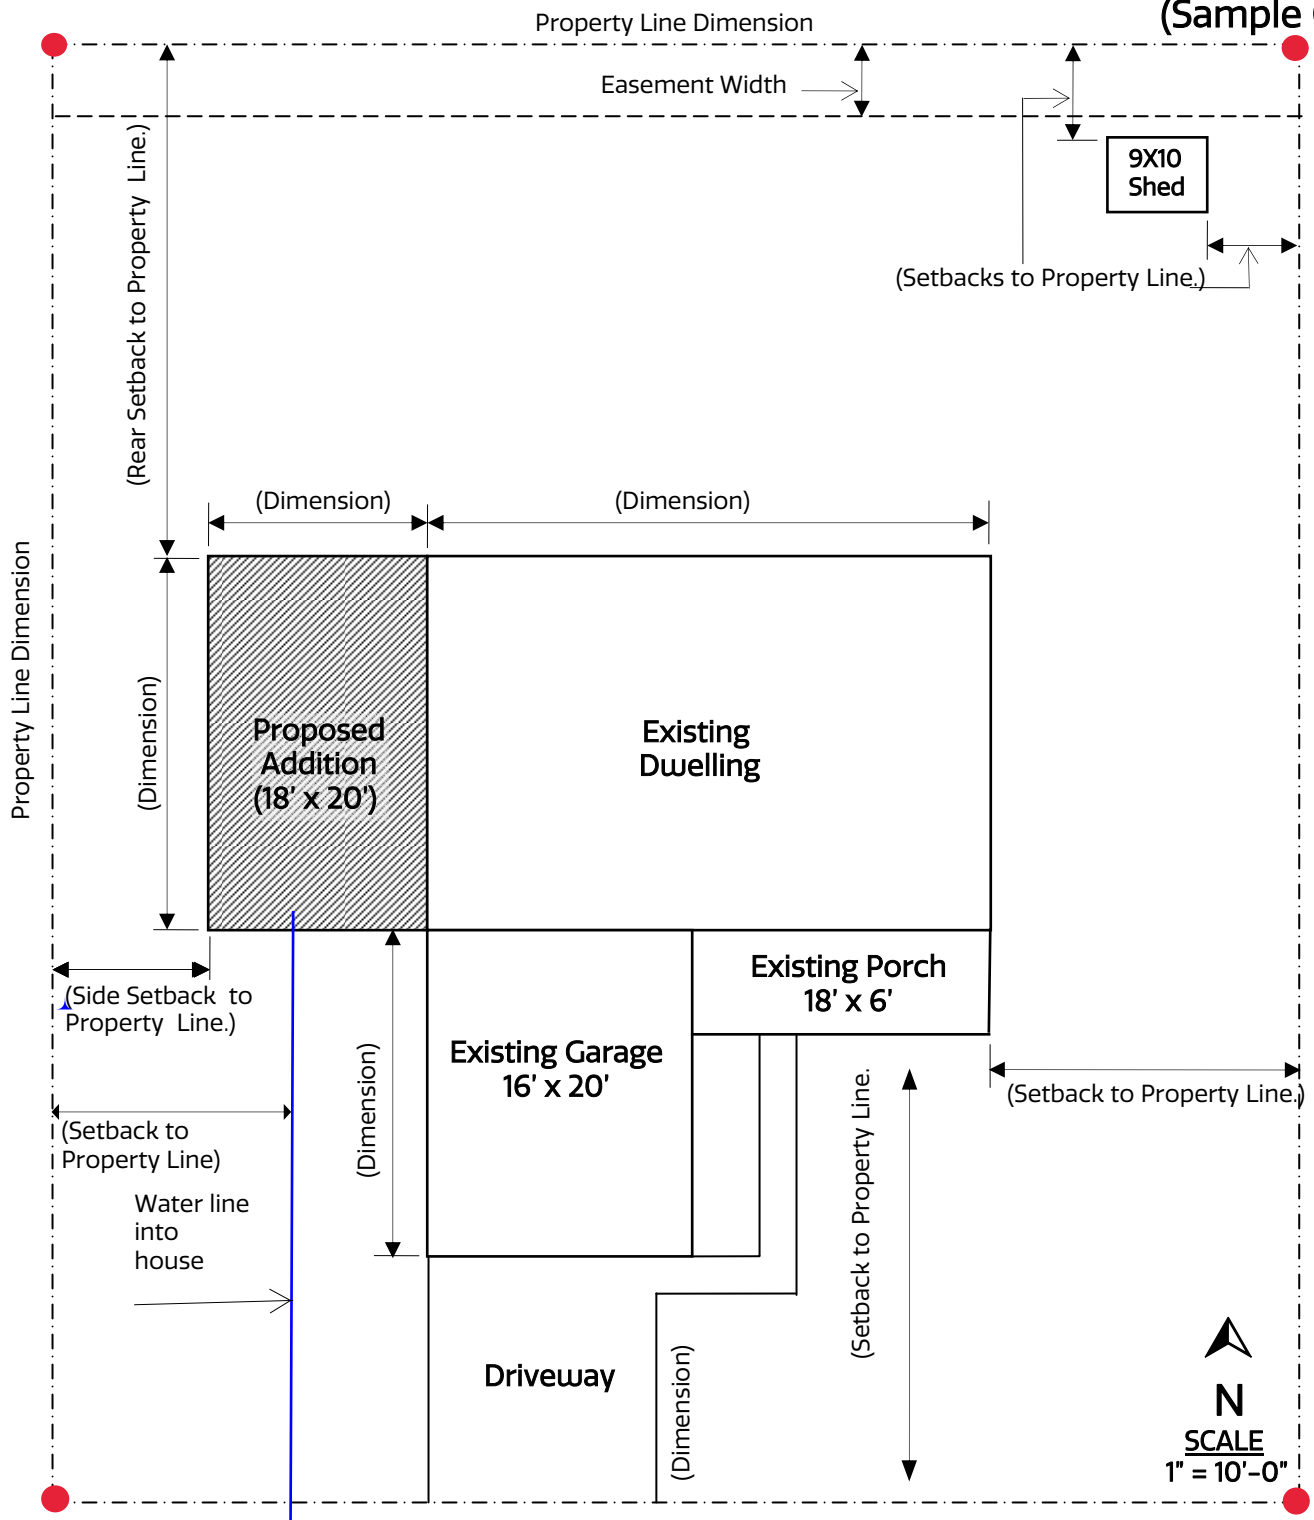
Property Line Dimension

(Sample

Easement Width

9X10 Shed

(Setbacks to Property Line.)

(Rear Setback to Property Line.)

Property Line Dimension

(Dimension)

(Dimension)

(Dimension)

Proposed Addition (18' x 20')

Existing Dwelling

Existing Porch 18' x 6'

(Side Setback to Property Line.)

Existing Garage 16' x 20'

(Dimension)

(Setback to Property Line.)

(Setback to Property Line)

(Setback to Property Line.

Water line into house

Driveway

(Dimension)

N

SCALE

1" = 10'-0"